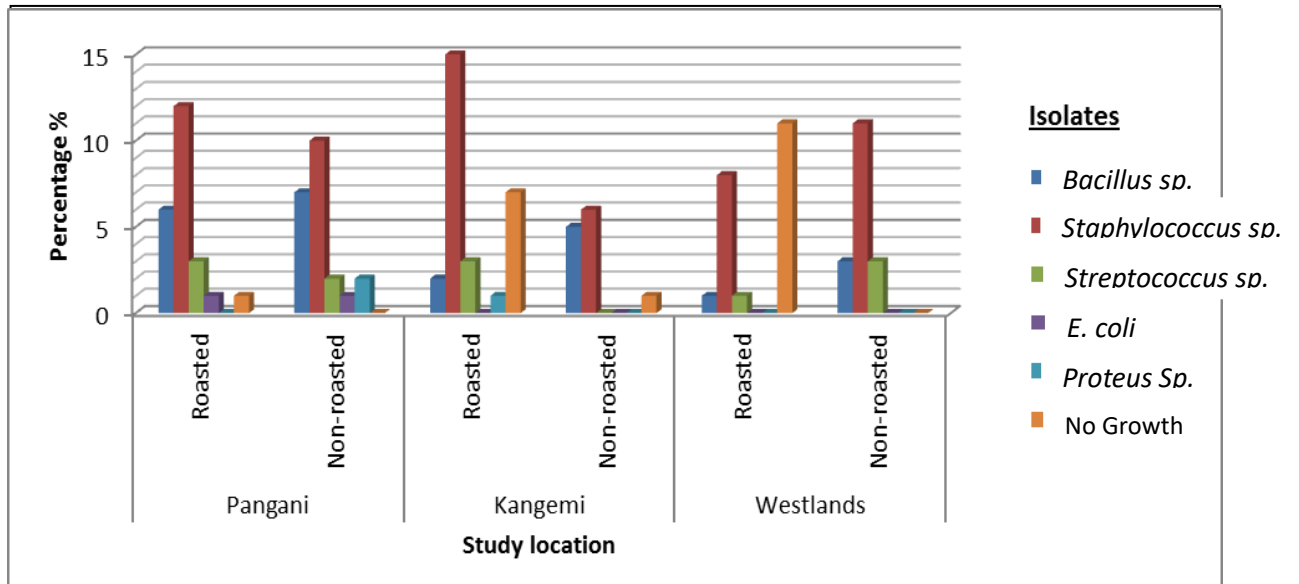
Percentage %

15
10
5
0

Roasted
Non-roasted
Roasted
Non-roasted
Roasted
Non-roasted

Pangani
Kangemi
Westlands

Study location

Isolates

Bacillus sp.
Staphylococcus sp.
Streptococcus sp.
E. coli
Proteus Sp.
No Growth